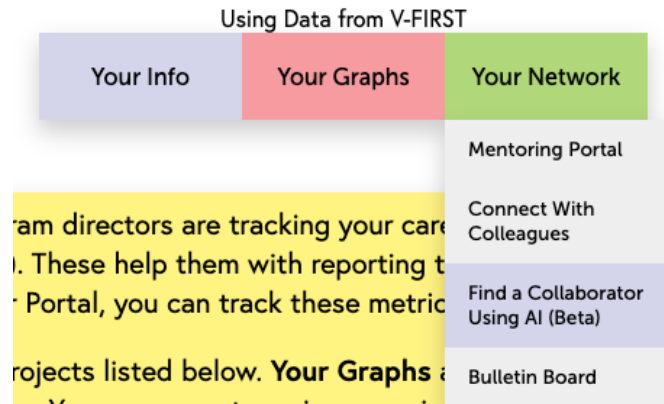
Using Data from V-FIRST

Your Info | Your Graphs | Your Network

Mentoring Portal

Connect With Colleagues

Find a Collaborator Using AI (Beta)

Bulletin Board

ram directors are tracking your care
. These help them with reporting t
r Portal, you can track these metric

rojects listed below. **Your Graphs** a